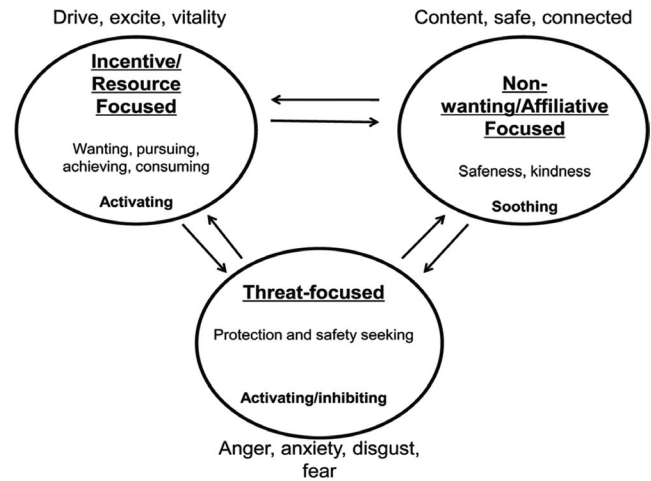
Drive, excite, vitality

Content, safe, connected

Incentive/ Resource Focused

Wanting, pursuing, achieving, consuming

Activating

Non-wanting/Affiliative Focused

Safeness, kindness

Soothing

Threat-focused

Protection and safety seeking

Activating/inhibiting

Anger, anxiety, disgust, fear